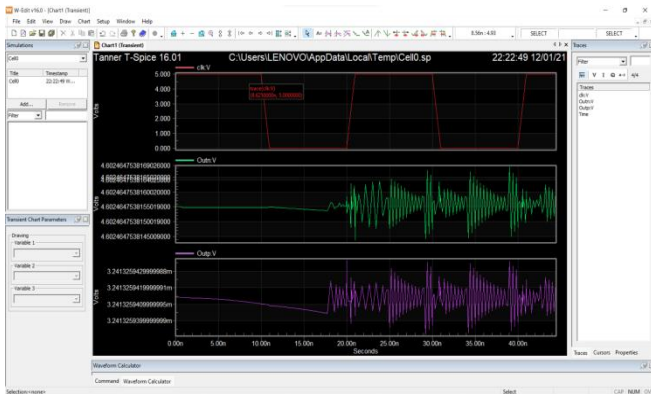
W-Edit v16.0 - [Chart1 (Transient)]

File Edit View Draw Chart Setup Window Help

0.5fm : 4.00 SELECT SELECT

Simulations

Cell0

| Title | Timestamp |
|---|---|
| Cell0 | 22:22:49 12/... |

Add... Remove

Filter

Transient Chart Parameters

Drawing

Variable 1

Variable 2

Variable 3

Chart1 (Transient)

Tanner T-Spice 16.01 C:\Users\LENOVO\AppData\Local\Temp\Cell0.sp 22:22:49 12/01/21

clk:V

5.000
4.000
3.000
2.000
1.000
0.000

Volts

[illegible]

Outn:V

4.602404753816902600
4.60240475381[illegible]
4.60240475381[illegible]
4.602404753816002000
4.602404753815501900
4.602404753815001900
4.602404753814500900

Volts

Outp:V

3.241325942999998m
3.241325941999991m
3.241325940999995m
3.241325939999999m

Volts

0.00n 5.00n 10.00n 15.00n 20.00n 25.00n 30.00n 35.00n 40.00n

Seconds

Traces

Filter

Traces
clk:V
Outn:V
Outp:V
Time

Traces Cursors Properties

Waveform Calculator

Command Waveform Calculator

Selection: <none>

Select

CAP NUM